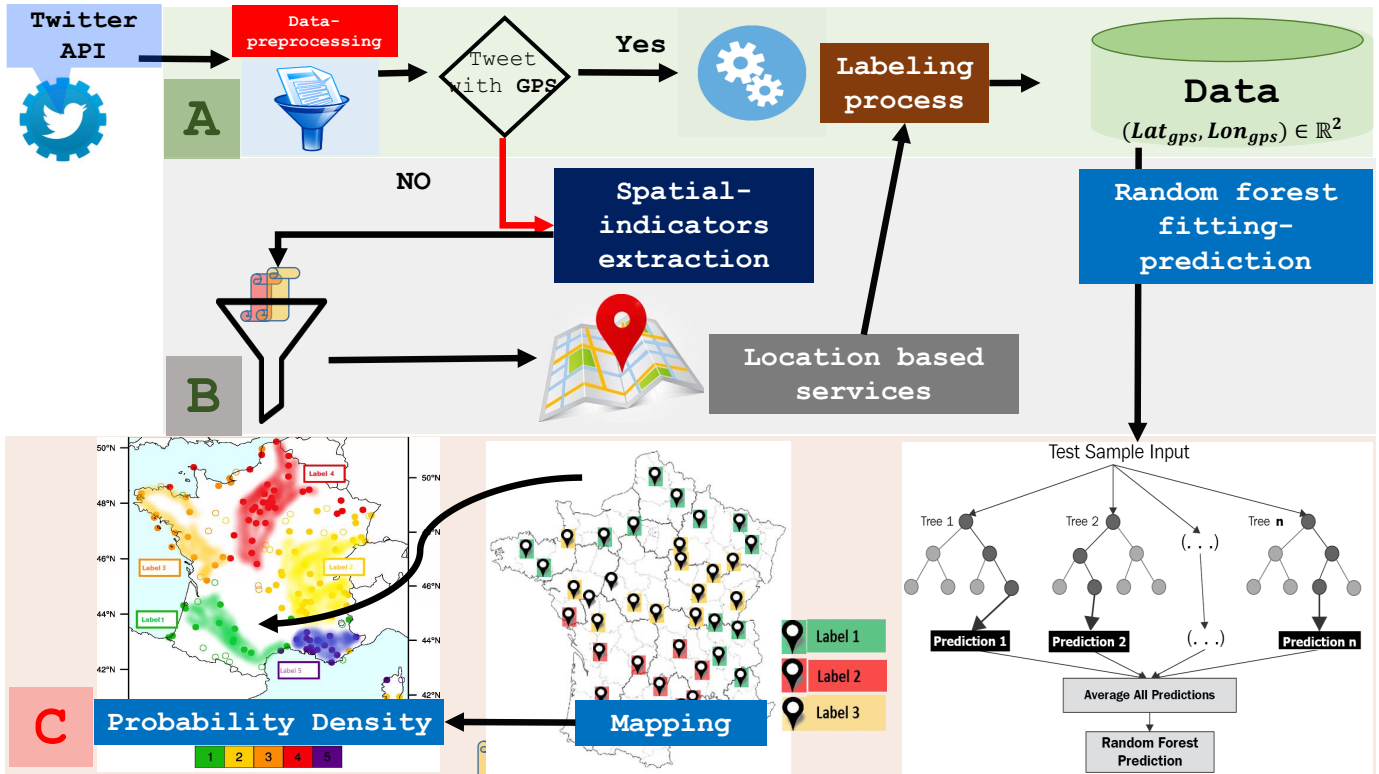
Twitter API

Data-preprocessing

Tweet with GPS

Yes

Labeling process

Data
$(Lat_{gps}, Lon_{gps}) \in \mathbb{R}^2$

A

NO

Spatial-indicators extraction

Random forest fitting-prediction

B

Location based services

50°N
48°N
46°N
44°N
42°N
50°N
48°N
46°N
44°N
42°N

Label 4
Label 3
Label 2
Label 1
Label 5

Test Sample Input

Tree 1
Tree 2
(. . .)
Tree n

Prediction 1
Prediction 2
(. . .)
Prediction n

Average All Predictions

Random Forest Prediction

Label 1
Label 2
Label 3

C

Probability Density

Mapping

1 2 3 4 5